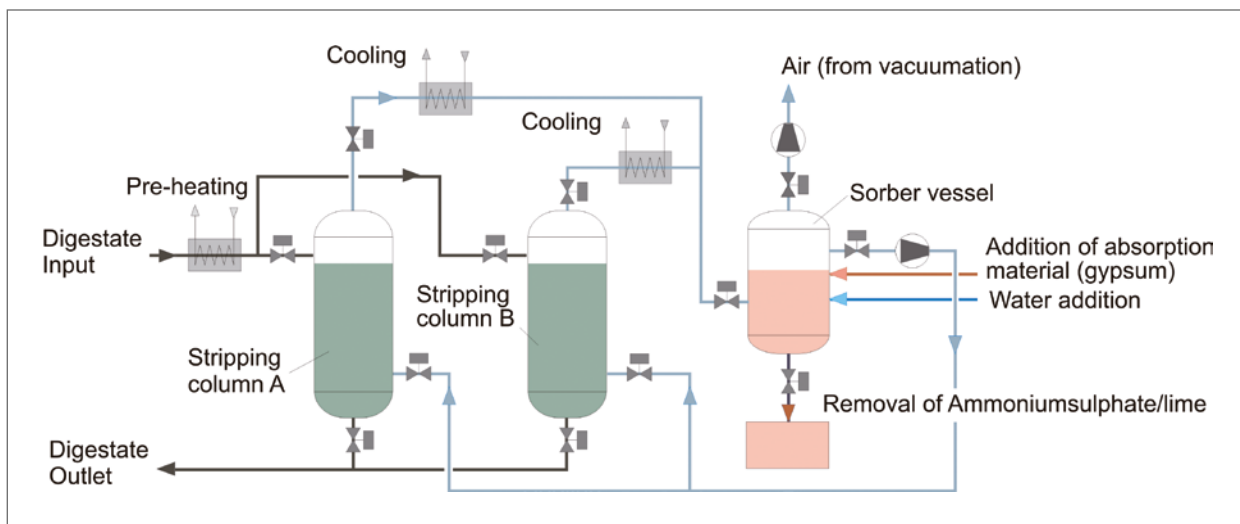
Cooling

Air (from vacuumation)

Cooling

Pre-heating

Sorber vessel

Digestate Input

Addition of absorption material (gypsum)

Stripping column B

Water addition

Stripping column A

Removal of Ammoniumsulphate/lime

Digestate Outlet